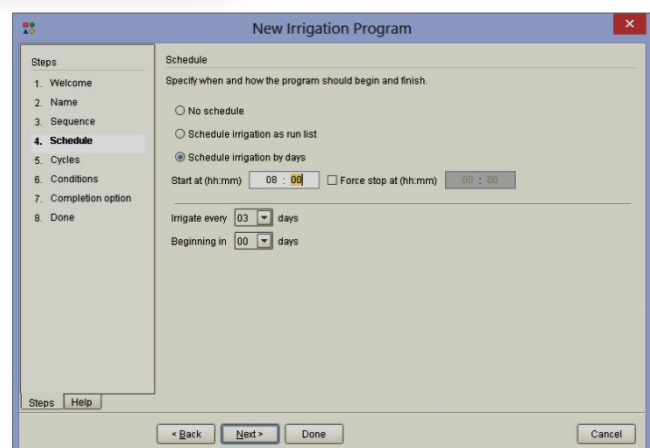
New Irrigation Program

Steps
1. Welcome
2. Name
3. Sequence
4. Schedule
5. Cycles
6. Conditions
7. Completion option
8. Done

Steps Help

Schedule
Specify when and how the program should begin and finish.

No schedule
Schedule irrigation as run list
Schedule irrigation by days

Start at (hh:mm) 08 : 00 Force stop at (hh:mm) 00 : 00

Irrigate every 03 days
Beginning in 00 days

< Back Next > Done Cancel